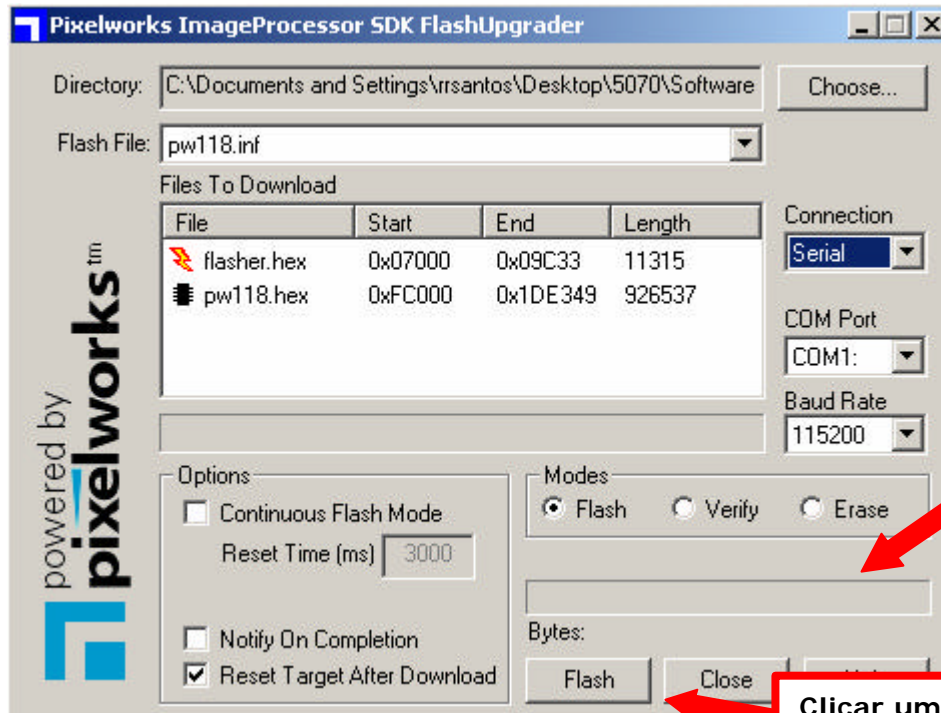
Pixelworks ImageProcessor SDK FlashUpgrader

Directory: C:\Documents and Settings\rrsantos\Desktop\5070\Software

Choose...

Flash File: pw118.inf

Files To Download

| File | Start | End | Length |
|---|---|---|---|
| flasher.hex | 0x07000 | 0x09C33 | 11315 |
| pw118.hex | 0xFC000 | 0x1DE349 | 926537 |

Connection
Serial

COM Port
COM1:

Baud Rate
115200

powered by pixelworks™

Options
Continuous Flash Mode
Reset Time (ms) 3000
Notify On Completion
Reset Target After Download

Modes
Flash
Verify
Erase

Bytes:

Flash
Close
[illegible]

Clicar um